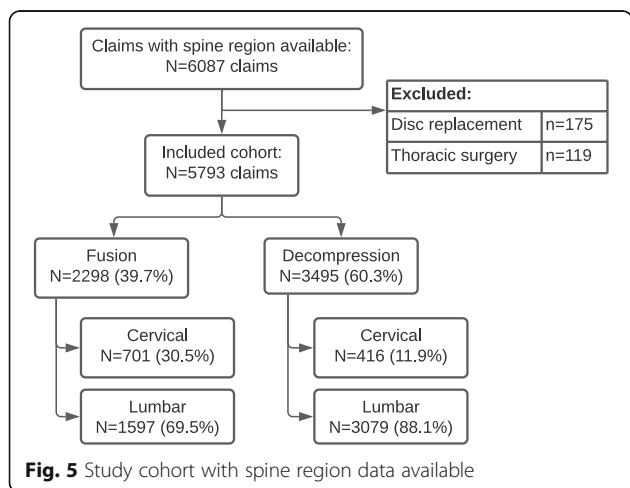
Claims with spine region available:
N=6087 claims

| Excluded: | |
|---|---|
| Disc replacement | n=175 |
| Thoracic surgery | n=119 |

Included cohort:
N=5793 claims

Fusion
N=2298 (39.7%)

Decompression
N=3495 (60.3%)

Cervical
N=701 (30.5%)

Lumbar
N=1597 (69.5%)

Cervical
N=416 (11.9%)

Lumbar
N=3079 (88.1%)

Fig. 5 Study cohort with spine region data available